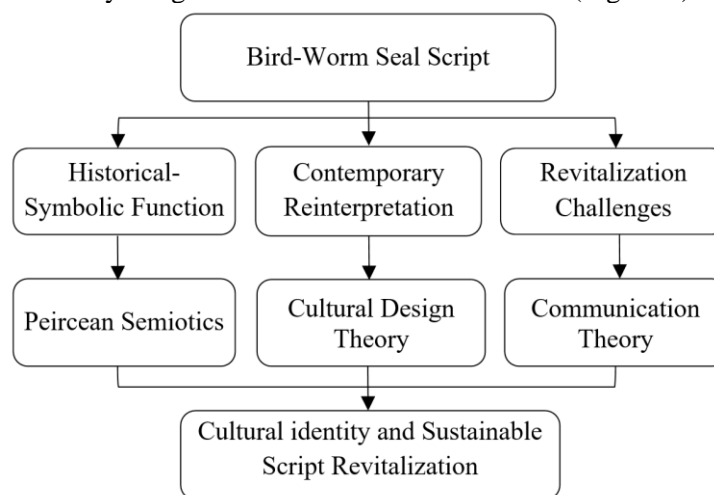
Bird-Worm Seal Script

Historical-Symbolic Function

Contemporary Reinterpretation

Revitalization Challenges

Peircean Semiotics

Cultural Design Theory

Communication Theory

Cultural identity and Sustainable Script Revitalization